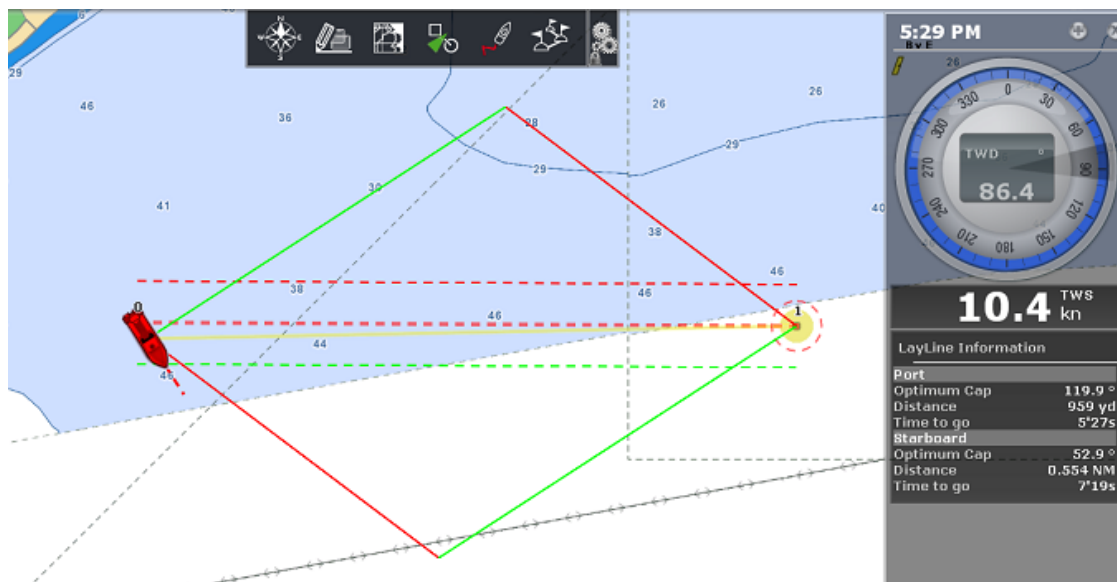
29
46
36
28
26
26
29
29
30
41
38
40
46
38
46
46
44
0
1
46

5:29 PM
By E
26
0
30
60
90
120
150
180
210
240
270
300
330
TWD
86.4
10.4
TWS
kn
LayLine Information
Port
Optimum Cap 119.9 °
Distance 959 yd
Time to go 5'27s
Starboard
Optimum Cap 52.9 °
Distance 0.554 NM
Time to go 7'19s